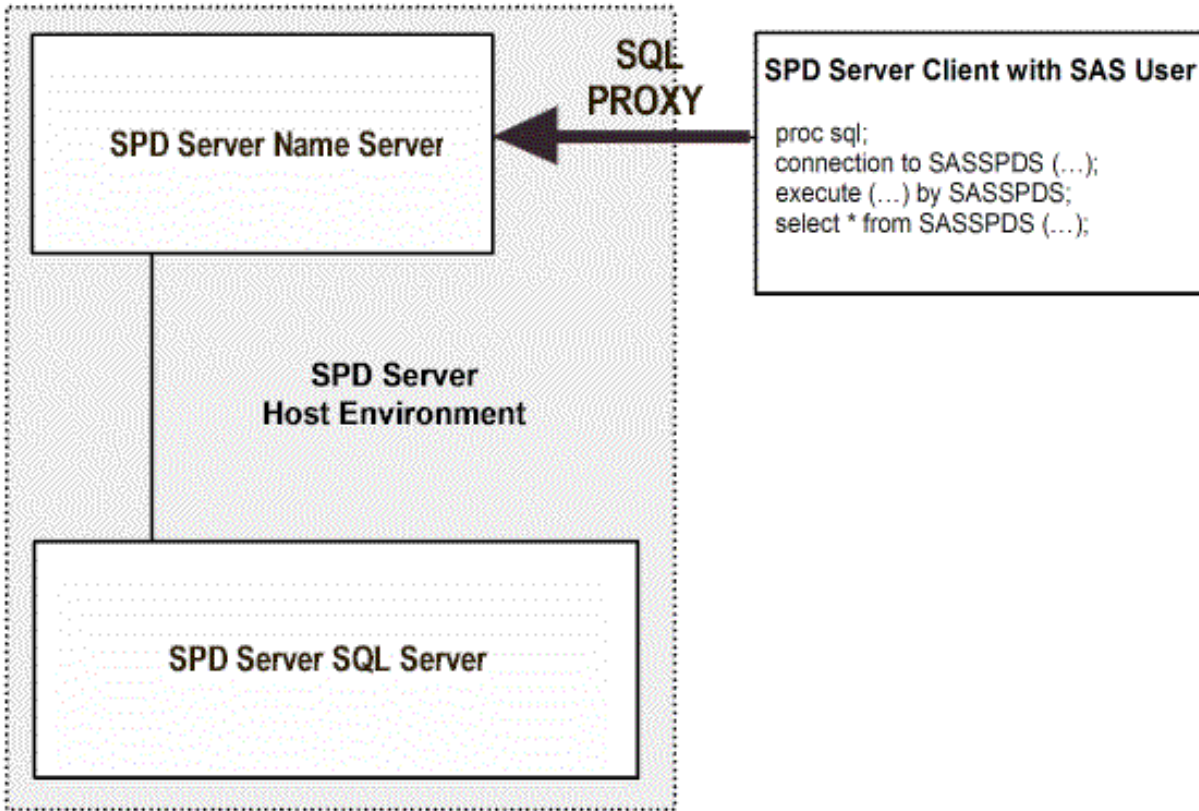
SPD Server Name Server

SQL PROXY

SPD Server Client with SAS User

proc sql;
connection to SASSPDS (…);
execute (…) by SASSPDS;
select * from SASSPDS (…);

SPD Server Host Environment

SPD Server SQL Server